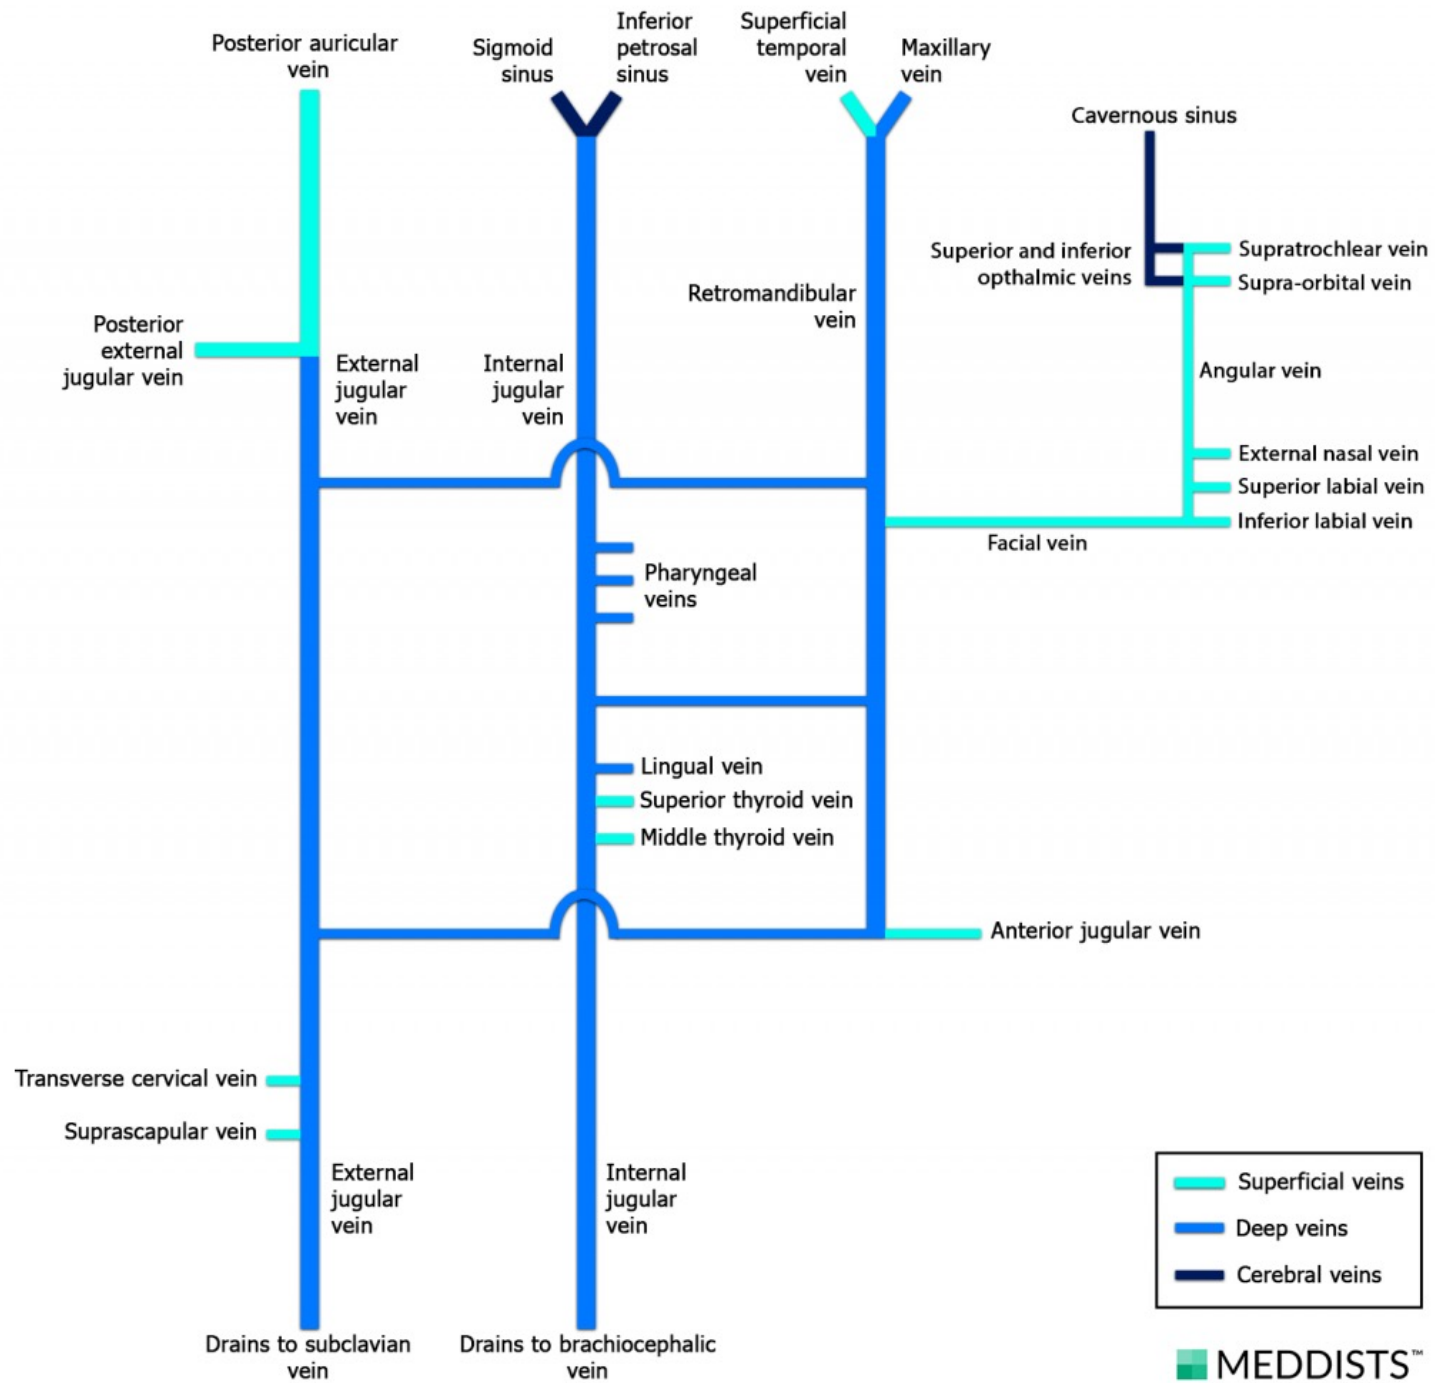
Posterior auricular vein

Sigmoid sinus

Inferior petrosal sinus

Superficial temporal vein

Maxillary vein

Cavernous sinus

Superior and inferior opthalmic veins

Supratrochlear vein

Supra-orbital vein

Retromandibular vein

Posterior external jugular vein

External jugular vein

Internal jugular vein

Angular vein

External nasal vein

Superior labial vein

Inferior labial vein

Facial vein

Pharyngeal veins

Lingual vein

Superior thyroid vein

Middle thyroid vein

Anterior jugular vein

Transverse cervical vein

Suprascapular vein

External jugular vein

Internal jugular vein

Superficial veins

Deep veins

Cerebral veins

Drains to subclavian vein

Drains to brachiocephalic vein

MEDDISTS™